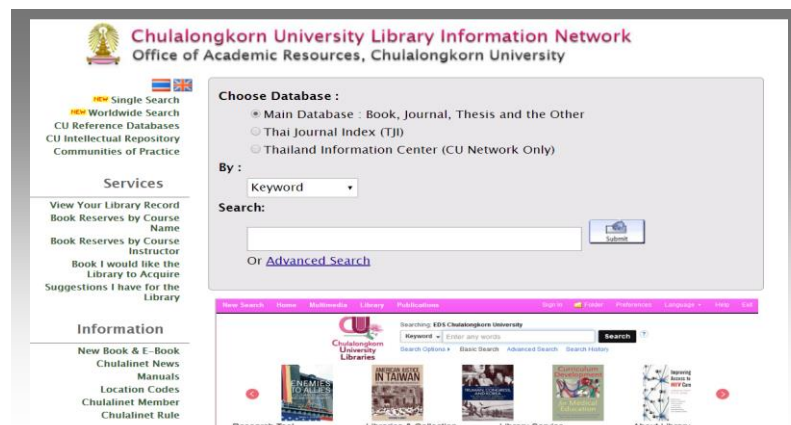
Chulalongkorn University Library Information Network
Office of Academic Resources, Chulalongkorn University

NEW Single Search
NEW Worldwide Search
CU Reference Databases
CU Intellectual Repository
Communities of Practice

Services

View Your Library Record
Book Reserves by Course Name
Book Reserves by Course Instructor
Book I would like the Library to Acquire
Suggestions I have for the Library

Information

New Book & E-Book
Chulalinet News
Manuals
Location Codes
Chulalinet Member
Chulalinet Rule

Choose Database :
Main Database : Book, Journal, Thesis and the Other
Thai Journal Index (TJI)
Thailand Information Center (CU Network Only)
By :
Keyword
Search:
Submit
Or Advanced Search

New Search Home Multimedia Library Publications
Sign In Folder Preferences Language Help Exit
Chulalongkorn University Libraries
Searching: EDS Chulalongkorn University
Keyword Enter any words Search
Search Options Basic Search Advanced Search Search History
ENEMIES TO ALLIES
IN TAIWAN
Curriculum Development for Medical Education
Improving Access to HIV Care
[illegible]